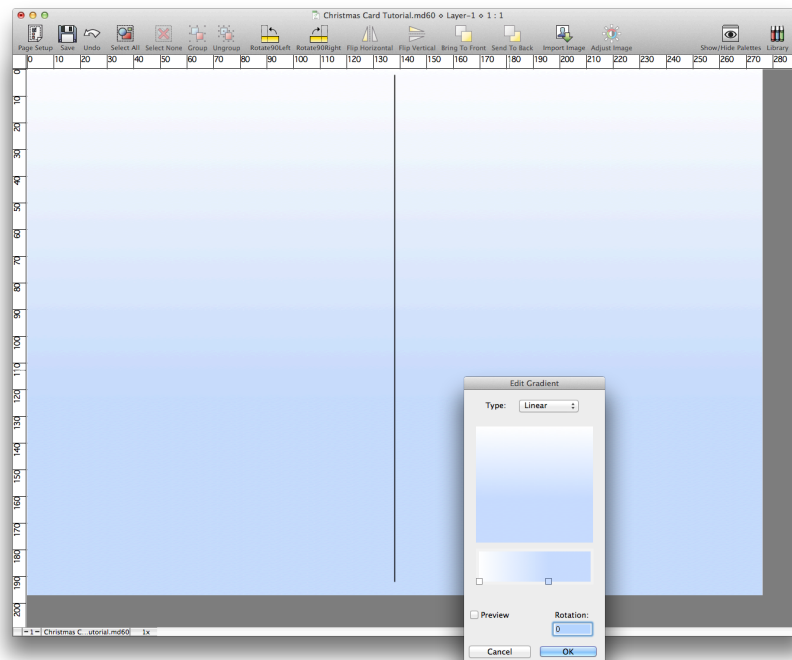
Christmas Card Tutorial.md60 ◇ Layer-1 ◇ 1 : 1

Page Setup Save Undo Select All Select None Group Ungroup Rotate90Left Rotate90Right Flip Horizontal Flip Vertical Bring To Front Send To Back Import Image Adjust Image Show/Hide Palettes Library

0 10 20 30 40 50 60 70 80 90 100 110 120 130 140 150 160 170 180 190 200 210 220 230 240 250 260 270 280

10 20 30 40 50 60 70 80 90 100 110 120 130 140 150 160 170 180 190 200

Edit Gradient

Type: Linear

Preview

Rotation:

0

Cancel OK

1 Christmas C...utorial.md60 1x